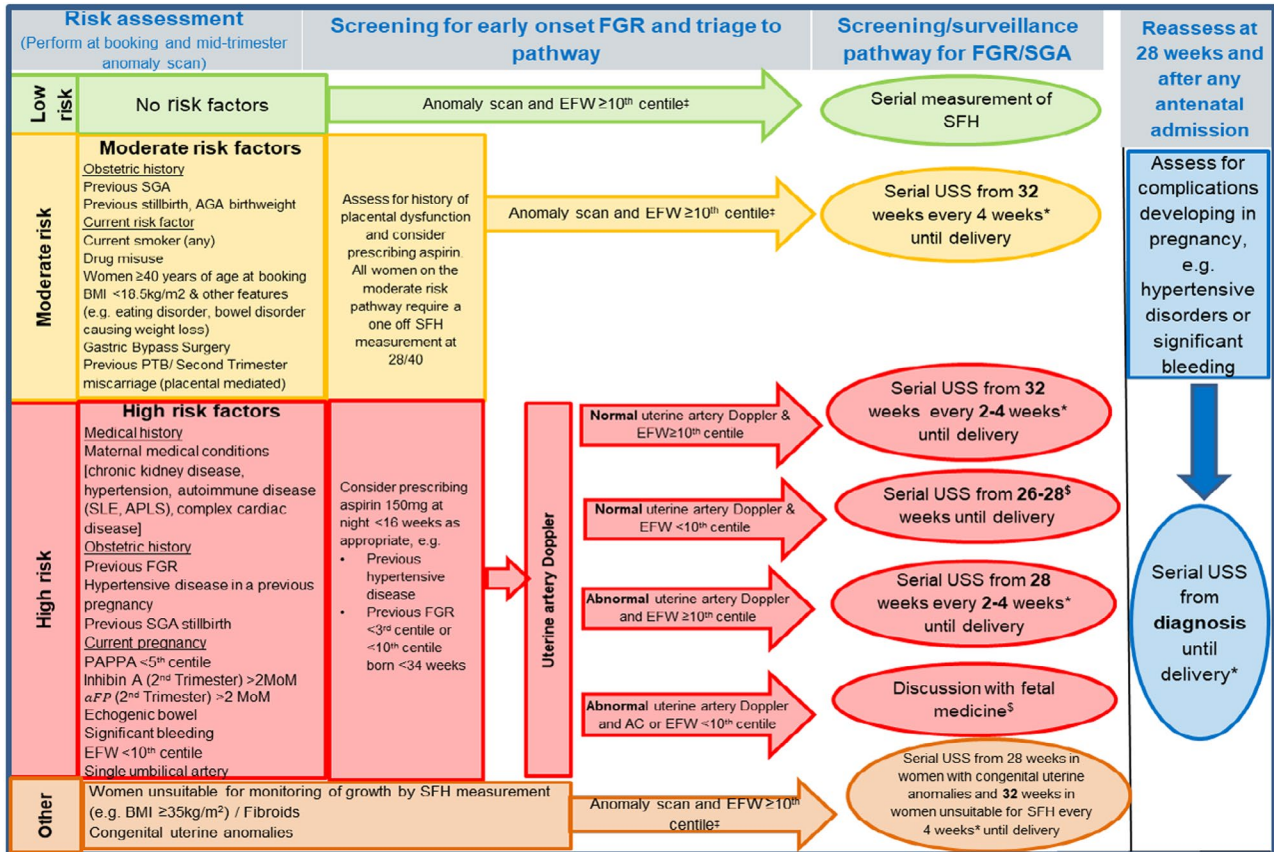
Risk assessment
(Perform at booking and mid-trimester anomaly scan)

Screening for early onset FGR and triage to pathway

Screening/surveillance pathway for FGR/SGA

Reassess at 28 weeks and after any antenatal admission

Low risk

No risk factors

Anomaly scan and EFW ≥10$^{th}$ centile‡

Serial measurement of SFH

Moderate risk

Moderate risk factors
Obstetric history
Previous SGA
Previous stillbirth, AGA birthweight
Current risk factor
Current smoker (any)
Drug misuse
Women ≥40 years of age at booking
BMI <18.5kg/m2 & other features (e.g. eating disorder, bowel disorder causing weight loss)
Gastric Bypass Surgery
Previous PTB/ Second Trimester miscarriage (placental mediated)

Assess for history of placental dysfunction and consider prescribing aspirin. All women on the moderate risk pathway require a one off SFH measurement at 28/40

Anomaly scan and EFW ≥10$^{th}$ centile‡

Serial USS from 32 weeks every 4 weeks* until delivery

Assess for complications developing in pregnancy, e.g. hypertensive disorders or significant bleeding

High risk

High risk factors
Medical history
Maternal medical conditions [chronic kidney disease, hypertension, autoimmune disease (SLE, APLS), complex cardiac disease]
Obstetric history
Previous FGR
Hypertensive disease in a previous pregnancy
Previous SGA stillbirth
Current pregnancy
PAPPA <5$^{th}$ centile
Inhibin A (2$^{nd}$ Trimester) >2MoM
$aFP$ (2$^{nd}$ Trimester) >2 MoM
Echogenic bowel
Significant bleeding
EFW <10$^{th}$ centile
Single umbilical artery

Consider prescribing aspirin 150mg at night <16 weeks as appropriate, e.g.
• Previous hypertensive disease
• Previous FGR <3$^{rd}$ centile or <10$^{th}$ centile born <34 weeks

Uterine artery Doppler

Normal uterine artery Doppler & EFW≥10$^{th}$ centile

Serial USS from 32 weeks every 2-4 weeks* until delivery

Normal uterine artery Doppler & EFW <10$^{th}$ centile

Serial USS from 26-28$^{\$}$ weeks until delivery

Abnormal uterine artery Doppler and EFW ≥10$^{th}$ centile

Serial USS from 28 weeks every 2-4 weeks* until delivery

Abnormal uterine artery Doppler and AC or EFW <10$^{th}$ centile

Discussion with fetal medicine$^{\$}$

Serial USS from diagnosis until delivery*

Other

Women unsuitable for monitoring of growth by SFH measurement (e.g. BMI ≥35kg/m²) / Fibroids
Congenital uterine anomalies

Anomaly scan and EFW ≥10$^{th}$ centile‡

Serial USS from 28 weeks in women with congenital uterine anomalies and 32 weeks in women unsuitable for SFH every 4 weeks* until delivery